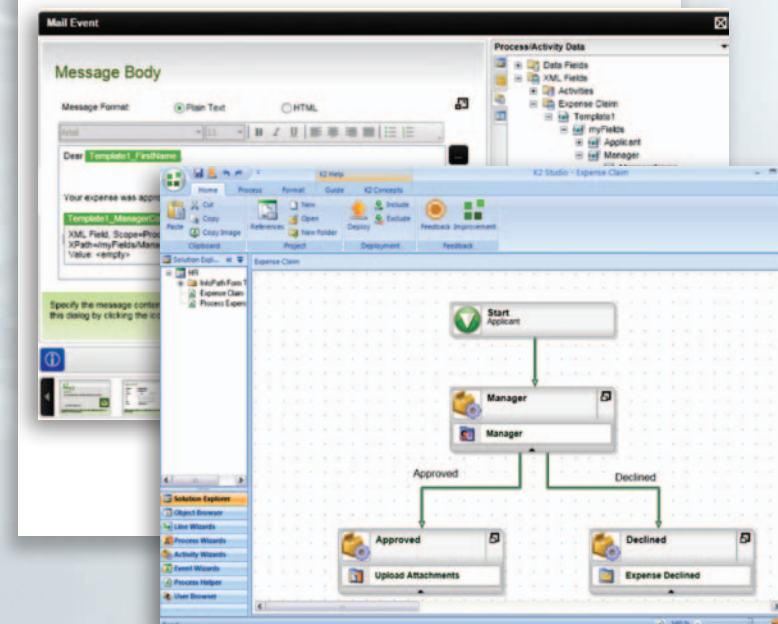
Mail Event

Message Body

Message Format: Plain Text HTML

Arial 11 B I U

Dear Template1_FirstName

Your expense was appr

Template1_ManagerCo

XML Field. Scope=Proc
XPath=/myFields/Mana
Value: <empty>

Specify the message conte
this dialog by clicking the ico

Process/Activity Data

Data Fields
XML Fields
Activities
Expense Claim
Template1
myFields
Applicant
Manager

K2 Help
K2 Studio - Expense Claim

Home Process Format Guide K2 Concepts

Paste Cut Copy Copy Image
Clipboard

References New Open New Folder
Project

Deploy Include Exclude
Deployment

Feedback Improvement
Feedback

Solution Expl...
Expense Claim

HR
InfoPath Form T
Expense Claim
Process Expen

Start
Applicant

Manager

Manager

Approved

Declined

Approved

Upload Attachments

Declined

Expense Declined

Solution Explorer
Object Browser
Line Wizards
Process Wizards
Activity Wizards
Event Wizards
Process Helper
User Browser